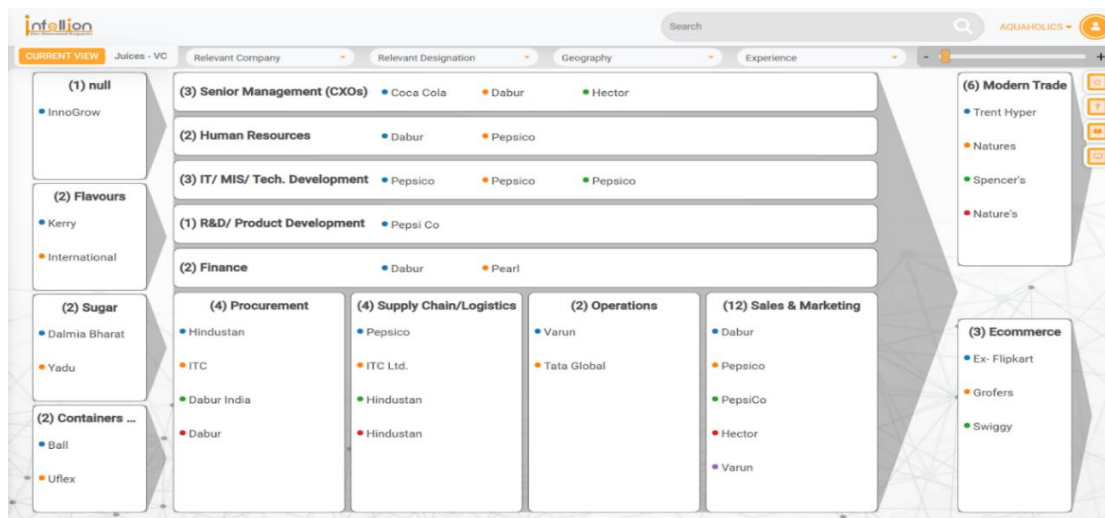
infollion

Search

AQUAHOLICS

CURRENT VIEW Juices - VC

Relevant Company

Relevant Designation

Geography

Experience

-

+

(1) null
• InnoGrow

(2) Flavours
• Kerry
• International

(2) Sugar
• Dalmia Bharat
• Yadu

(2) Containers ...
• Ball
• Uflex

(3) Senior Management (CXOs) • Coca Cola • Dabur • Hector

(2) Human Resources • Dabur • Pepsico

(3) IT/ MIS/ Tech. Development • Pepsico • Pepsico • Pepsico

(1) R&D/ Product Development • Pepsi Co

(2) Finance • Dabur • Pearl

(4) Procurement
• Hindustan
• ITC
• Dabur India
• Dabur

(4) Supply Chain/Logistics
• Pepsico
• ITC Ltd.
• Hindustan
• Hindustan

(2) Operations
• Varun
• Tata Global

(12) Sales & Marketing
• Dabur
• Pepsico
• PepsiCo
• Hector
• Varun

(6) Modern Trade
• Trent Hyper
• Natures
• Spencer's
• Nature's

(3) Ecommerce
• Ex- Flipkart
• Grofers
• Swiggy